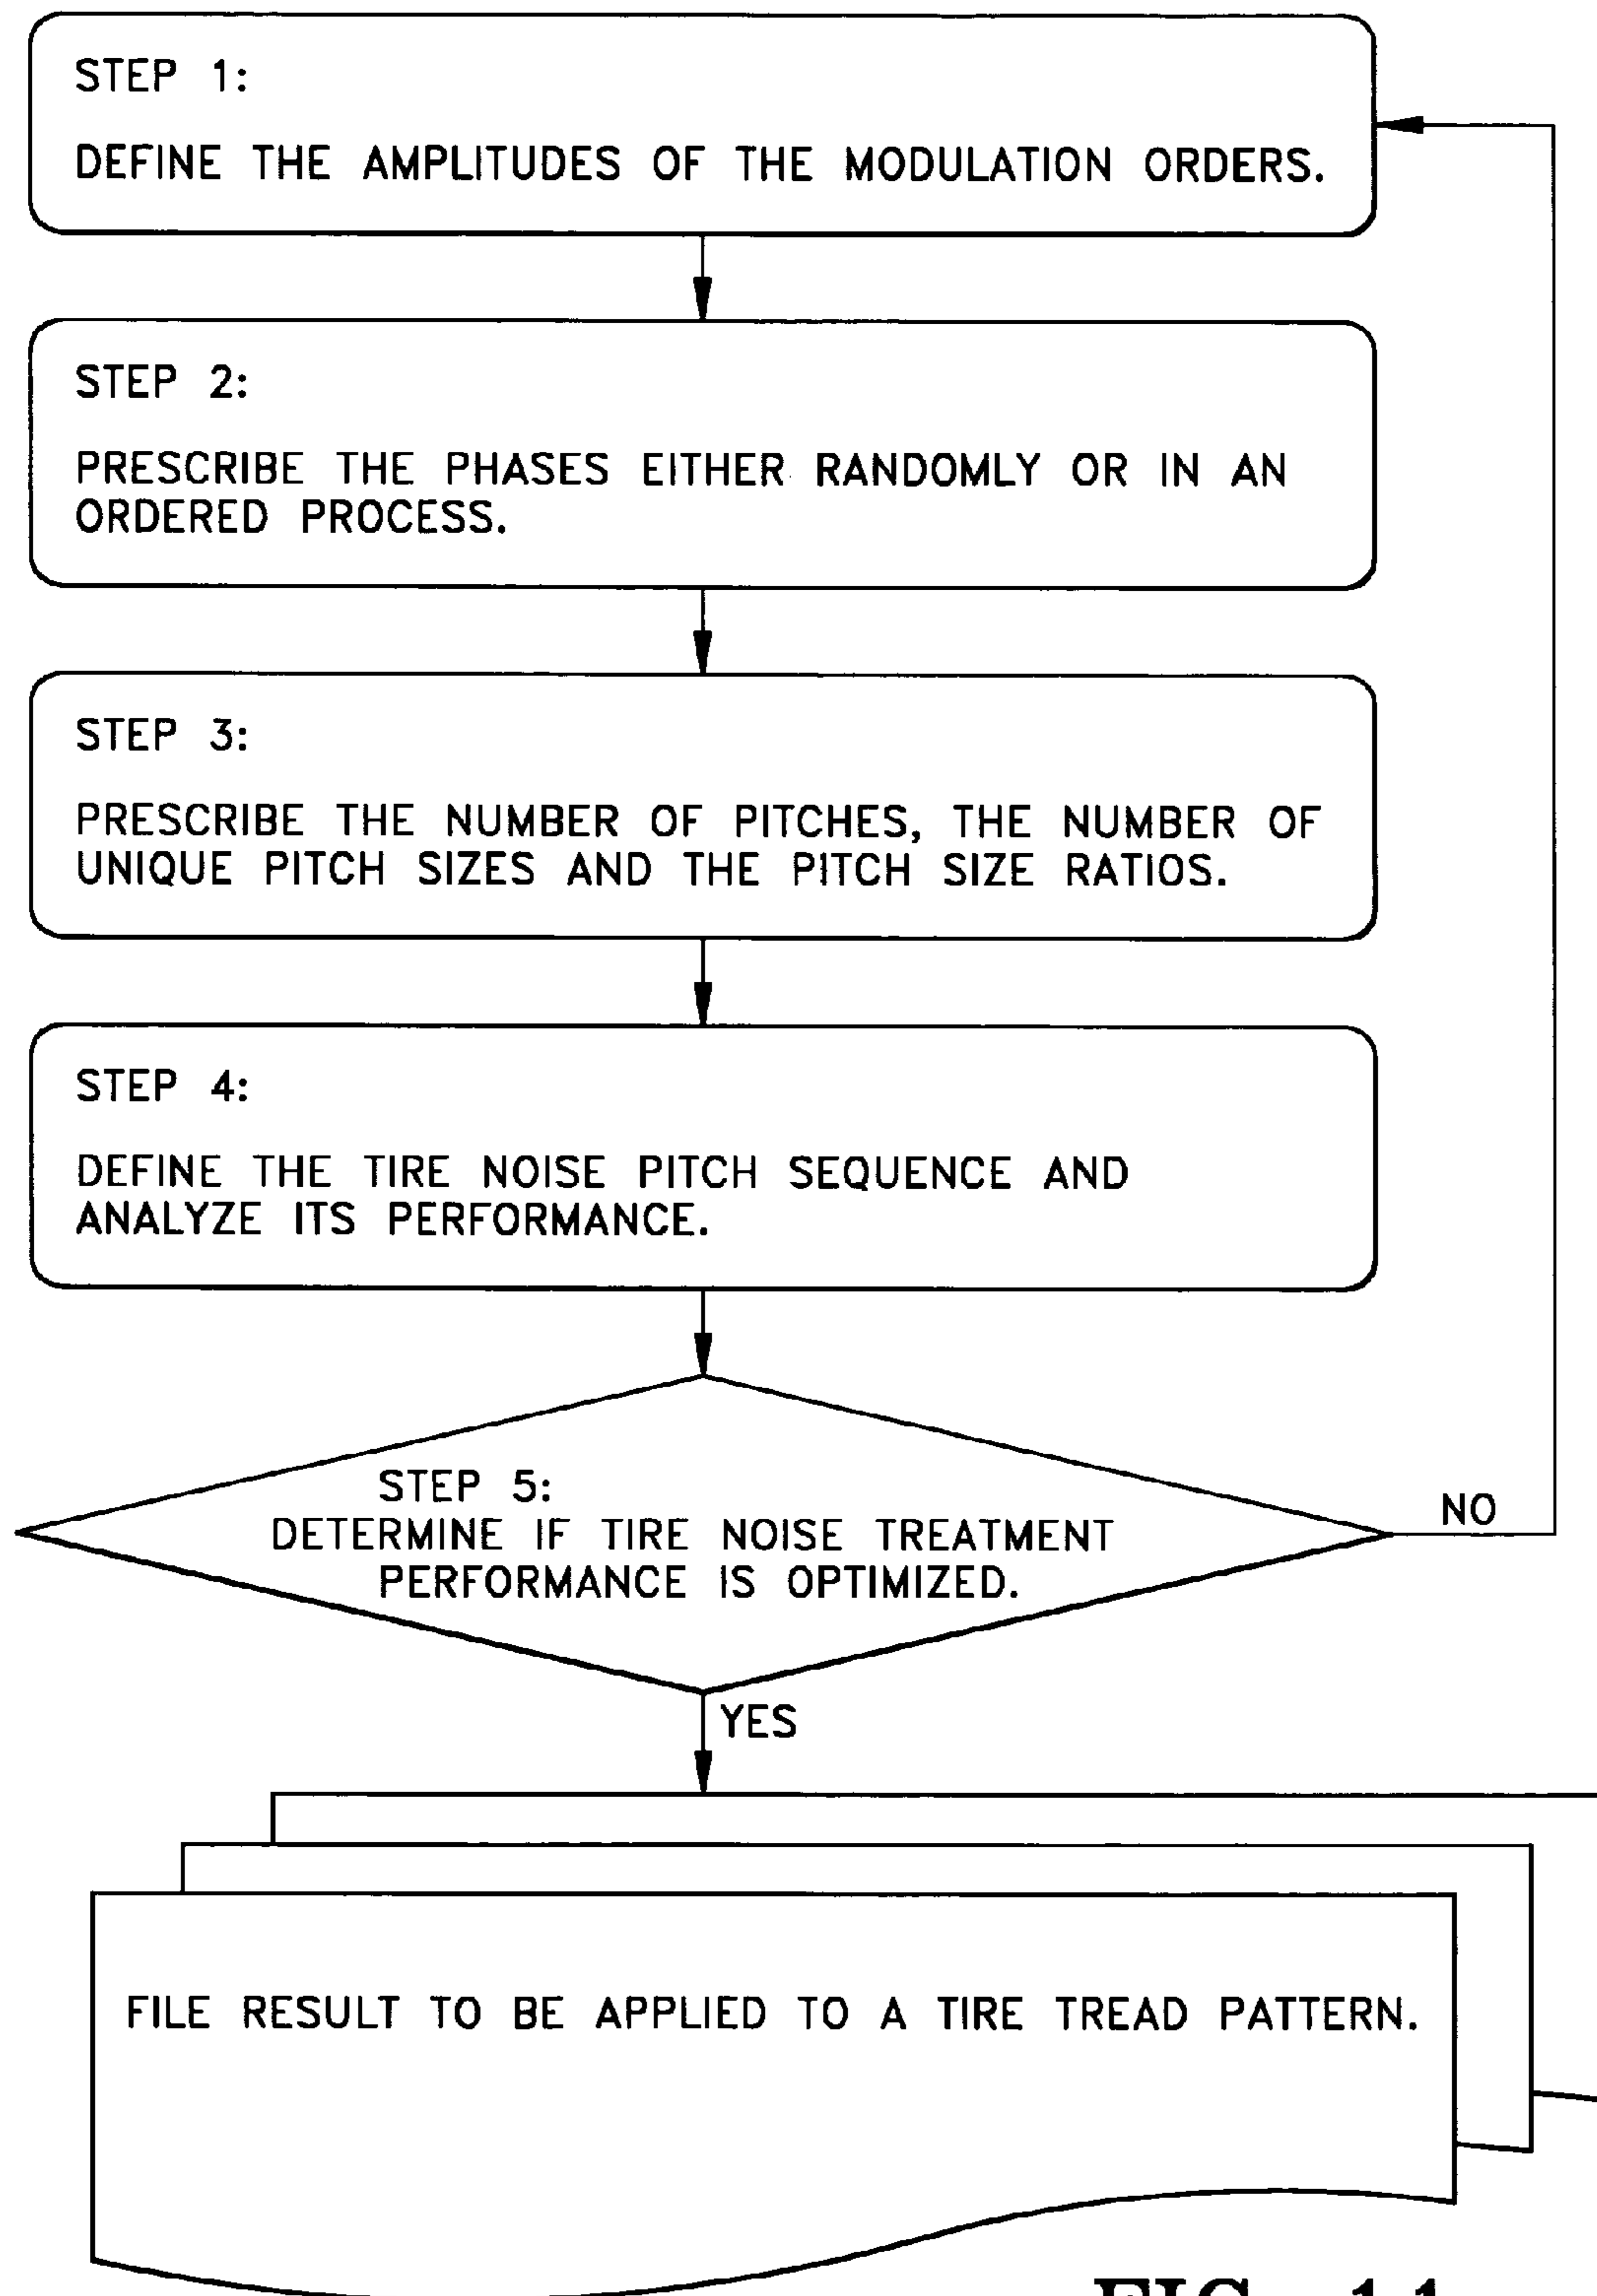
STEP 1:

DEFINE THE AMPLITUDES OF THE MODULATION ORDERS.

STEP 2:

PRESCRIBE THE PHASES EITHER RANDOMLY OR IN AN ORDERED PROCESS.

STEP 3:

PRESCRIBE THE NUMBER OF PITCHES, THE NUMBER OF UNIQUE PITCH SIZES AND THE PITCH SIZE RATIOS.

STEP 4:

DEFINE THE TIRE NOISE PITCH SEQUENCE AND ANALYZE ITS PERFORMANCE.

STEP 5:
DETERMINE IF TIRE NOISE TREATMENT PERFORMANCE IS OPTIMIZED.

NO

YES

FILE RESULT TO BE APPLIED TO A TIRE TREAD PATTERN.

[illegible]